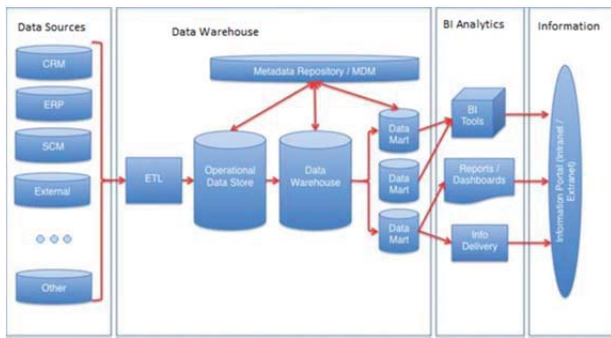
Data Sources

CRM

ERP

SCM

External

Other

Data Warehouse

Metadata Repository / MDM

ETL

Operational Data Store

Data Warehouse

Data Mart

Data Mart

Data Mart

BI Analytics

BI Tools

Reports / Dashboards

Info Delivery

Information

Information Portal (Intranet / Extranet)